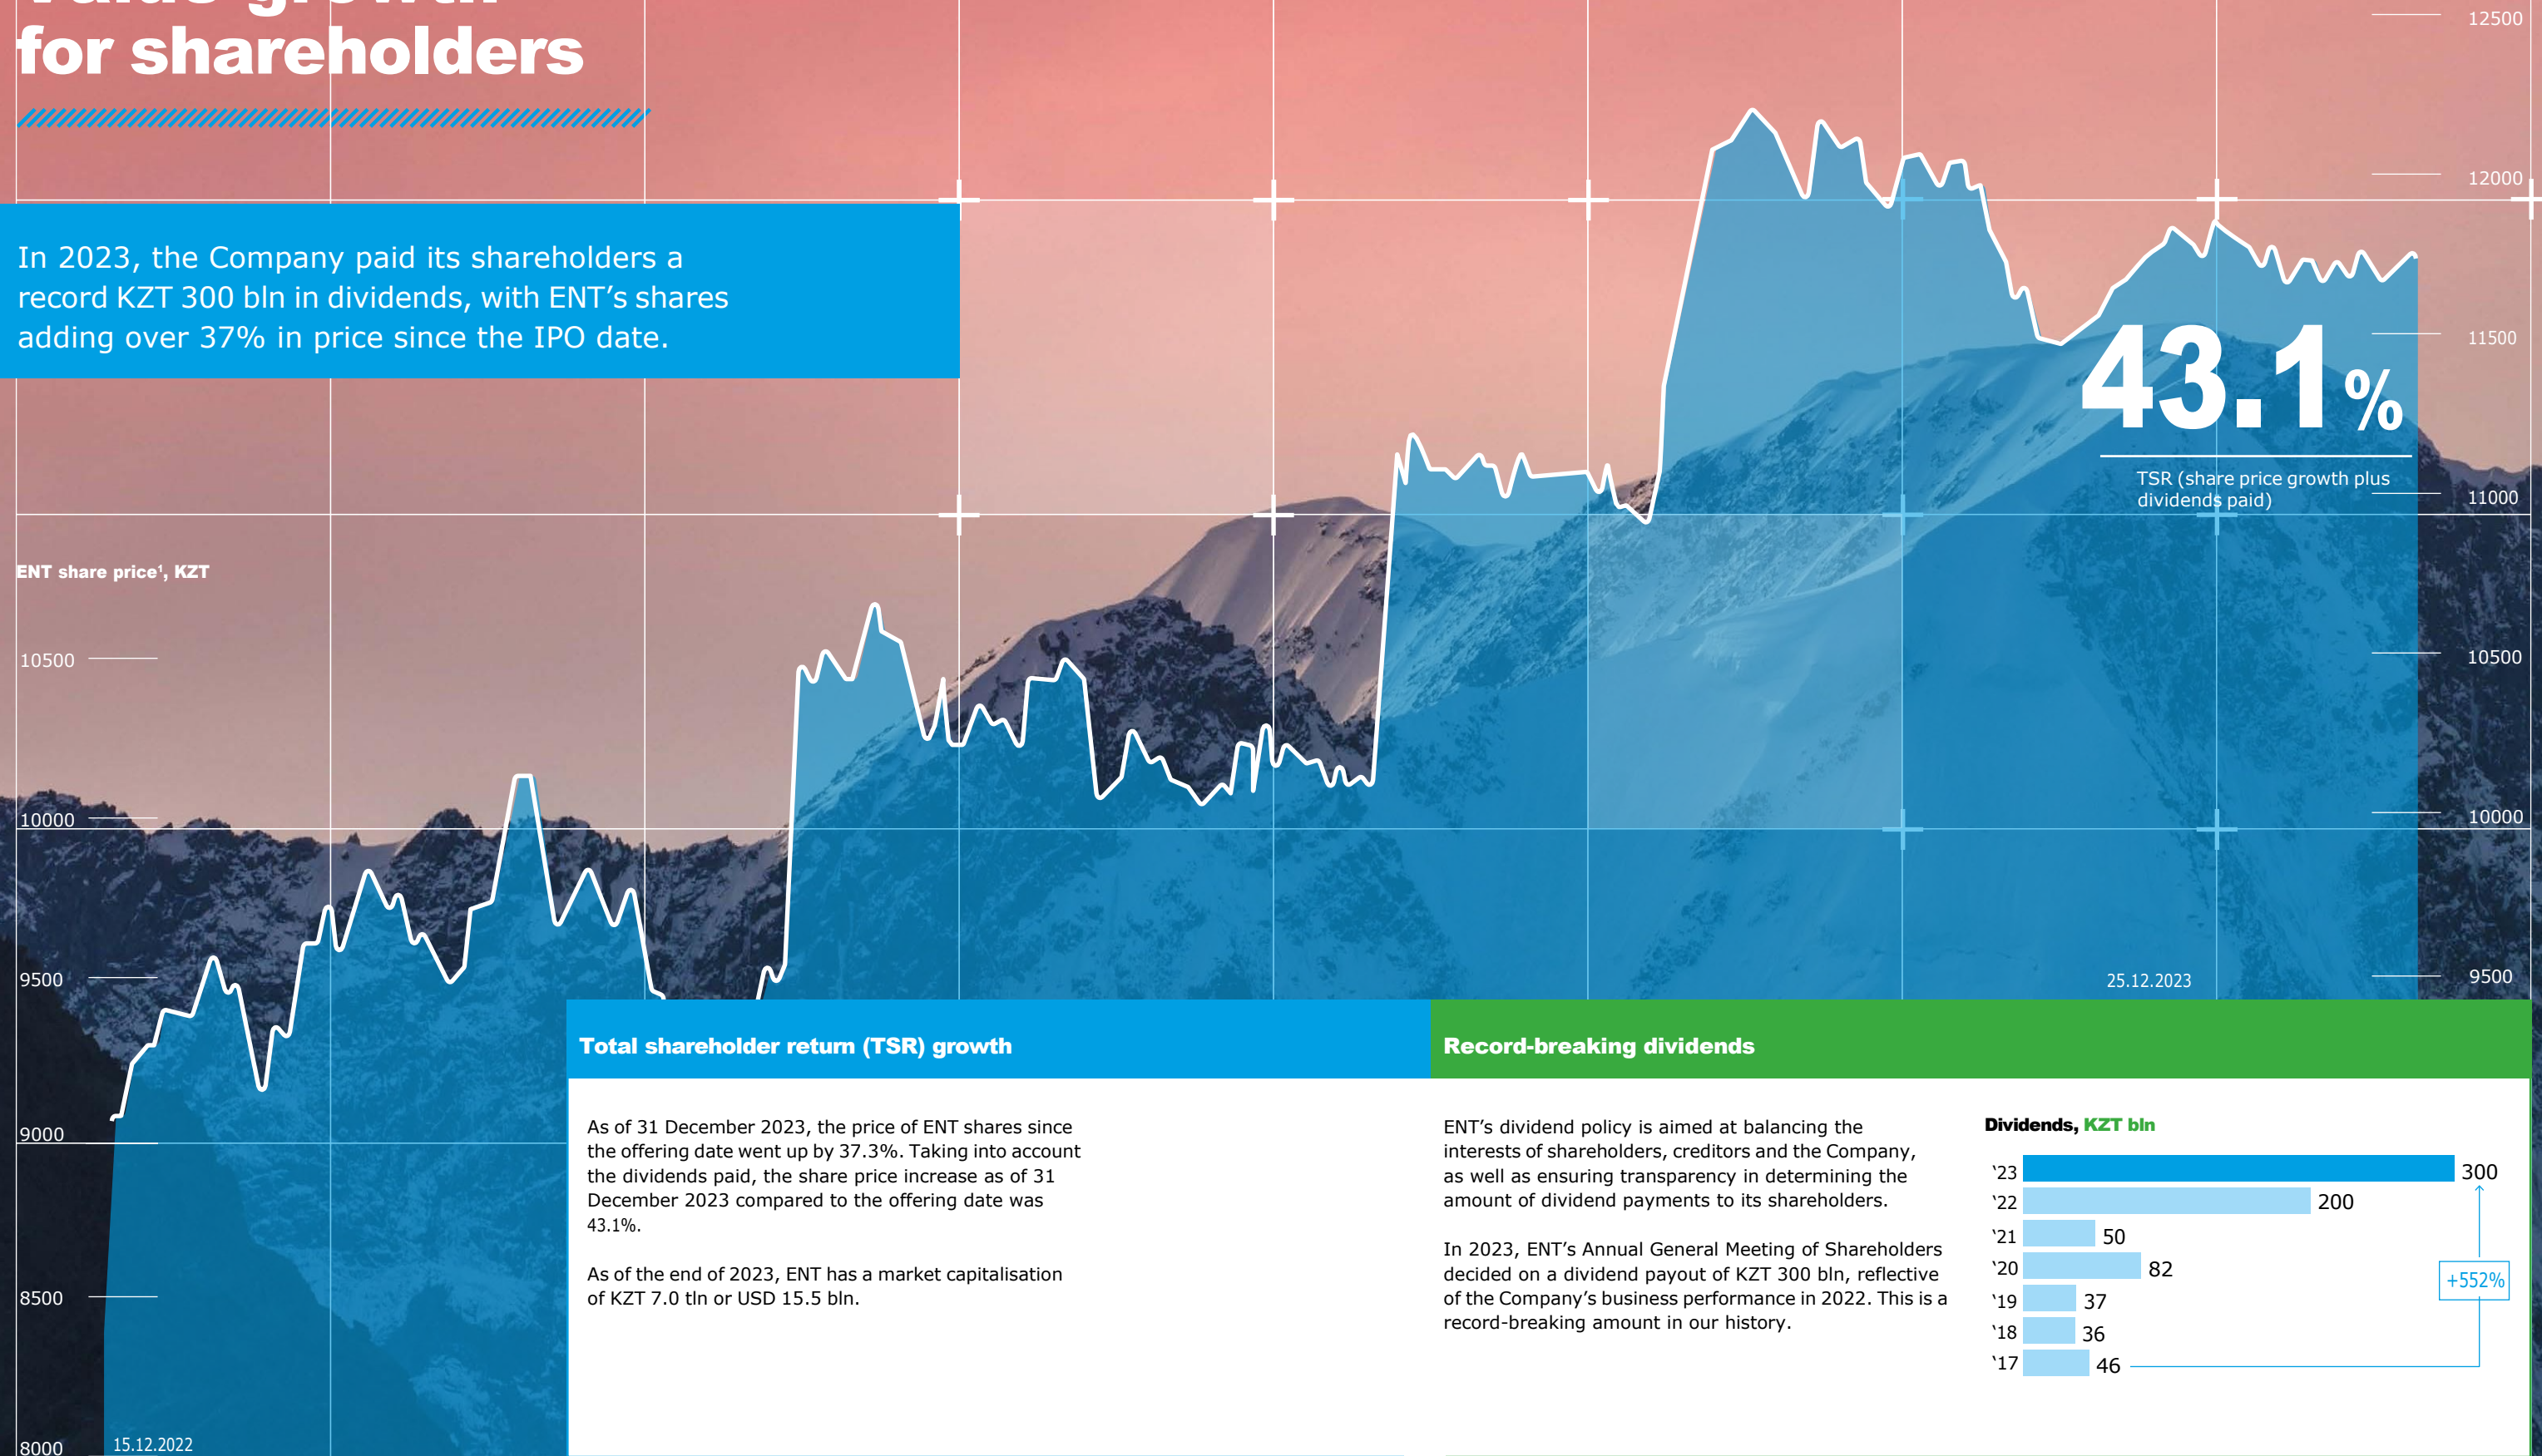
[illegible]
for shareholders

In 2023, the Company paid its shareholders a record KZT 300 bln in dividends, with ENT’s shares adding over 37% in price since the IPO date.

ENT share price¹, KZT

12500
12000
11500
11000
10500
10000
9500

10500
10000
9500
9000
8500
8000

43.1%

TSR (share price growth plus dividends paid)

15.12.2022

25.12.2023

Total shareholder return (TSR) growth

As of 31 December 2023, the price of ENT shares since the offering date went up by 37.3%. Taking into account the dividends paid, the share price increase as of 31 December 2023 compared to the offering date was 43.1%.

As of the end of 2023, ENT has a market capitalisation of KZT 7.0 tln or USD 15.5 bln.

Record-breaking dividends

ENT’s dividend policy is aimed at balancing the interests of shareholders, creditors and the Company, as well as ensuring transparency in determining the amount of dividend payments to its shareholders.

In 2023, ENT’s Annual General Meeting of Shareholders decided on a dividend payout of KZT 300 bln, reflective of the Company’s business performance in 2022. This is a record-breaking amount in our history.

Dividends, KZT bln

| Year | Value |
|---|---|
| ‘23 | 300 |
| ‘22 | 200 |
| ‘21 | 50 |
| ‘20 | 82 |
| ‘19 | 37 |
| ‘18 | 36 |
| ‘17 | 46 |

+552%